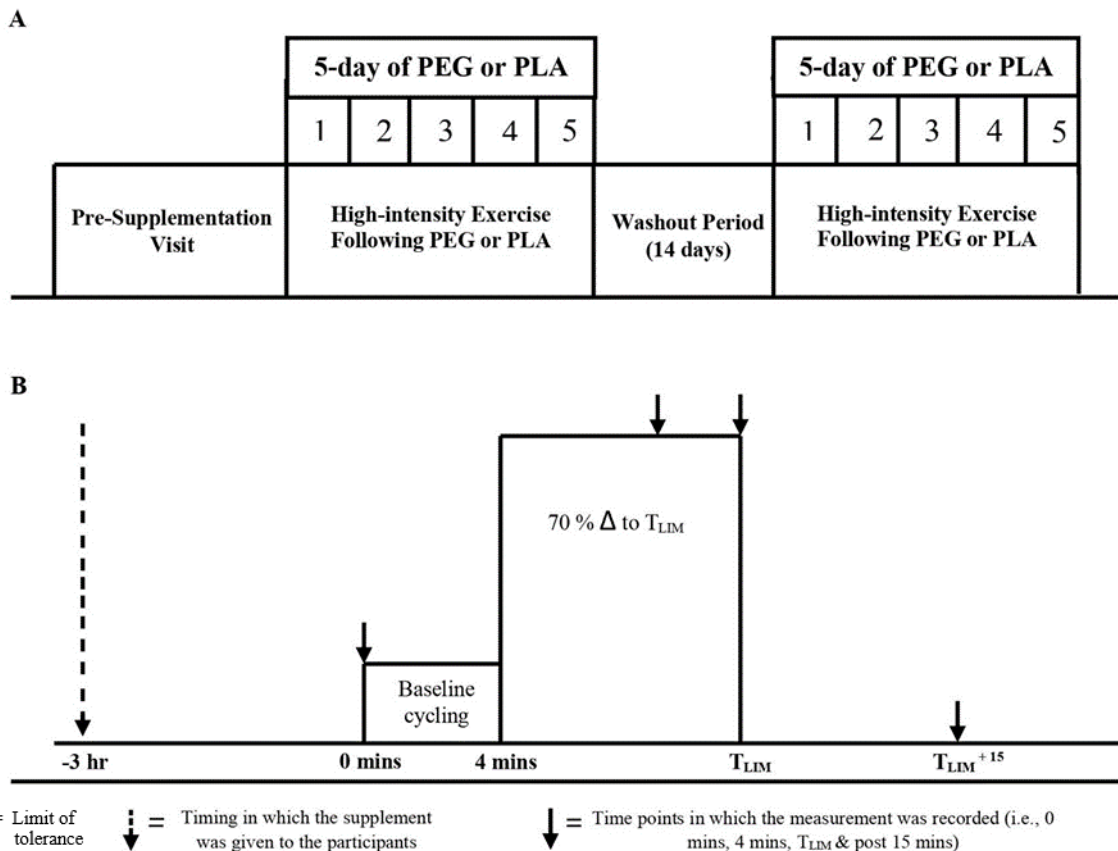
A

5-day of PEG or PLA

1 2 3 4 5

5-day of PEG or PLA

1 2 3 4 5

Pre-Supplementation Visit

High-intensity Exercise Following PEG or PLA

Washout Period (14 days)

High-intensity Exercise Following PEG or PLA

B

70 % Δ to $T_{LIM}$

Baseline cycling

-3 hr

0 mins

4 mins

$T_{LIM}$

$T_{LIM}^{+15}$

= Limit of tolerance

= Timing in which the supplement was given to the participants

= Time points in which the measurement was recorded (i.e., 0 mins, 4 mins, $T_{LIM}$ & post 15 mins)